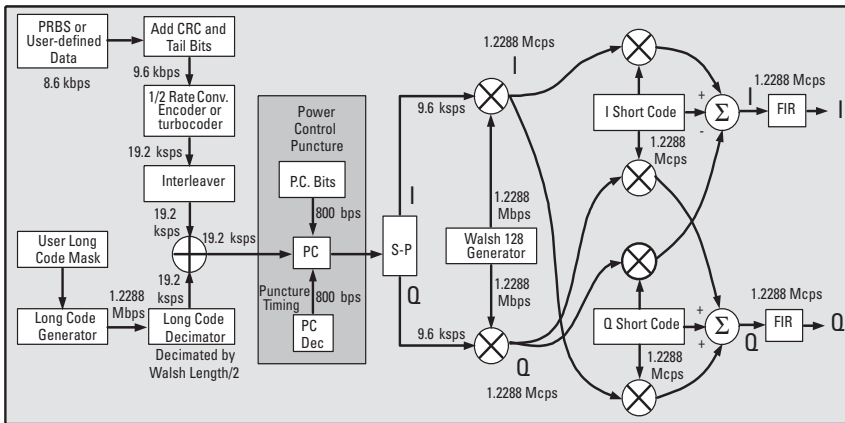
PRBS or User-defined Data

8.6 kbps

Add CRC and Tail Bits

9.6 kbps

1/2 Rate Conv. Encoder or turbocoder

19.2 ksps

Interleaver

19.2 ksps

19.2 ksps

19.2 ksps

User Long Code Mask

Long Code Generator

1.2288 Mbps

Long Code Decimator

Decimated by Walsh Length/2

Power Control Puncture

P.C. Bits

800 bps

PC

Puncture Timing

800 bps

PC Dec

S-P

I

Q

9.6 ksps

9.6 ksps

1.2288 Mcps

I

1.2288 Mbps

Walsh 128 Generator

1.2288 Mbps

Q

1.2288 Mcps

I Short Code

1.2288 Mcps

+

-

$\Sigma$

I

1.2288 Mcps

FIR

I

Q Short Code

1.2288 Mcps

+

+

$\Sigma$

Q

1.2288 Mcps

FIR

Q